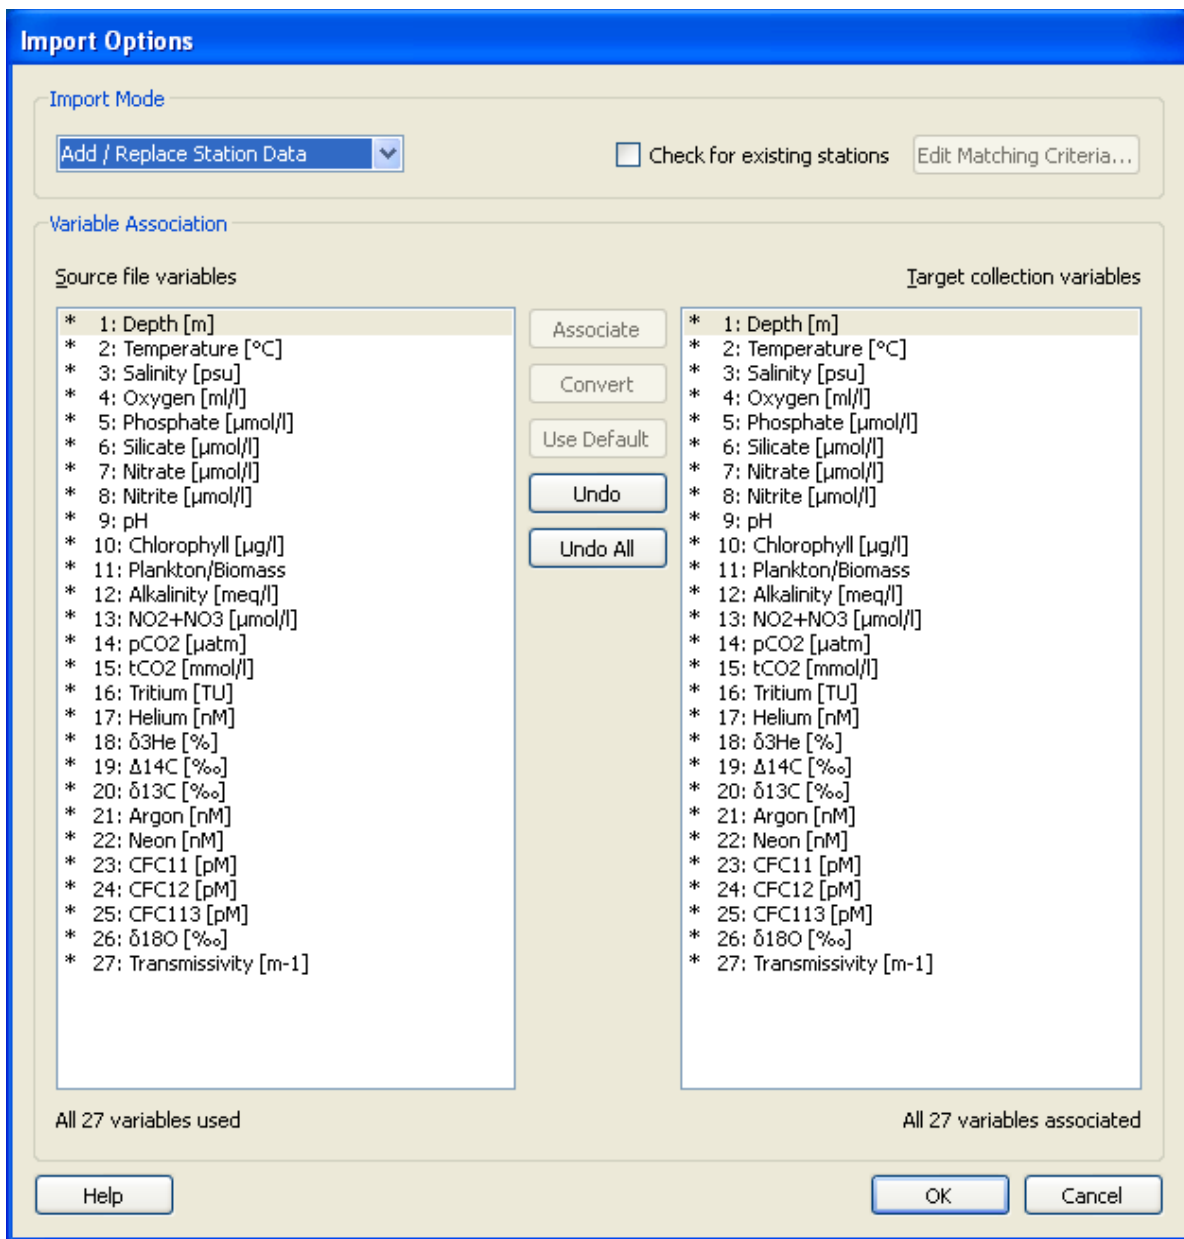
Import Options

Import Mode

Add / Replace Station Data

Check for existing stations

Edit Matching Criteria...

Variable Association

Source file variables

Target collection variables

* 1: Depth [m]
* 2: Temperature [°C]
* 3: Salinity [psu]
* 4: Oxygen [ml/l]
* 5: Phosphate [µmol/l]
* 6: Silicate [µmol/l]
* 7: Nitrate [µmol/l]
* 8: Nitrite [µmol/l]
* 9: pH
* 10: Chlorophyll [µg/l]
* 11: Plankton/Biomass
* 12: Alkalinity [meq/l]
* 13: NO2+NO3 [µmol/l]
* 14: pCO2 [µatm]
* 15: tCO2 [mmol/l]
* 16: Tritium [TU]
* 17: Helium [nM]
* 18: δ3He [%]
* 19: Δ14C [‰]
* 20: δ13C [‰]
* 21: Argon [nM]
* 22: Neon [nM]
* 23: CFC11 [pM]
* 24: CFC12 [pM]
* 25: CFC113 [pM]
* 26: δ18O [‰]
* 27: Transmissivity [m-1]

Associate

Convert

Use Default

Undo

Undo All

* 1: Depth [m]
* 2: Temperature [°C]
* 3: Salinity [psu]
* 4: Oxygen [ml/l]
* 5: Phosphate [µmol/l]
* 6: Silicate [µmol/l]
* 7: Nitrate [µmol/l]
* 8: Nitrite [µmol/l]
* 9: pH
* 10: Chlorophyll [µg/l]
* 11: Plankton/Biomass
* 12: Alkalinity [meq/l]
* 13: NO2+NO3 [µmol/l]
* 14: pCO2 [µatm]
* 15: tCO2 [mmol/l]
* 16: Tritium [TU]
* 17: Helium [nM]
* 18: δ3He [%]
* 19: Δ14C [‰]
* 20: δ13C [‰]
* 21: Argon [nM]
* 22: Neon [nM]
* 23: CFC11 [pM]
* 24: CFC12 [pM]
* 25: CFC113 [pM]
* 26: δ18O [‰]
* 27: Transmissivity [m-1]

All 27 variables used

All 27 variables associated

Help

OK

Cancel